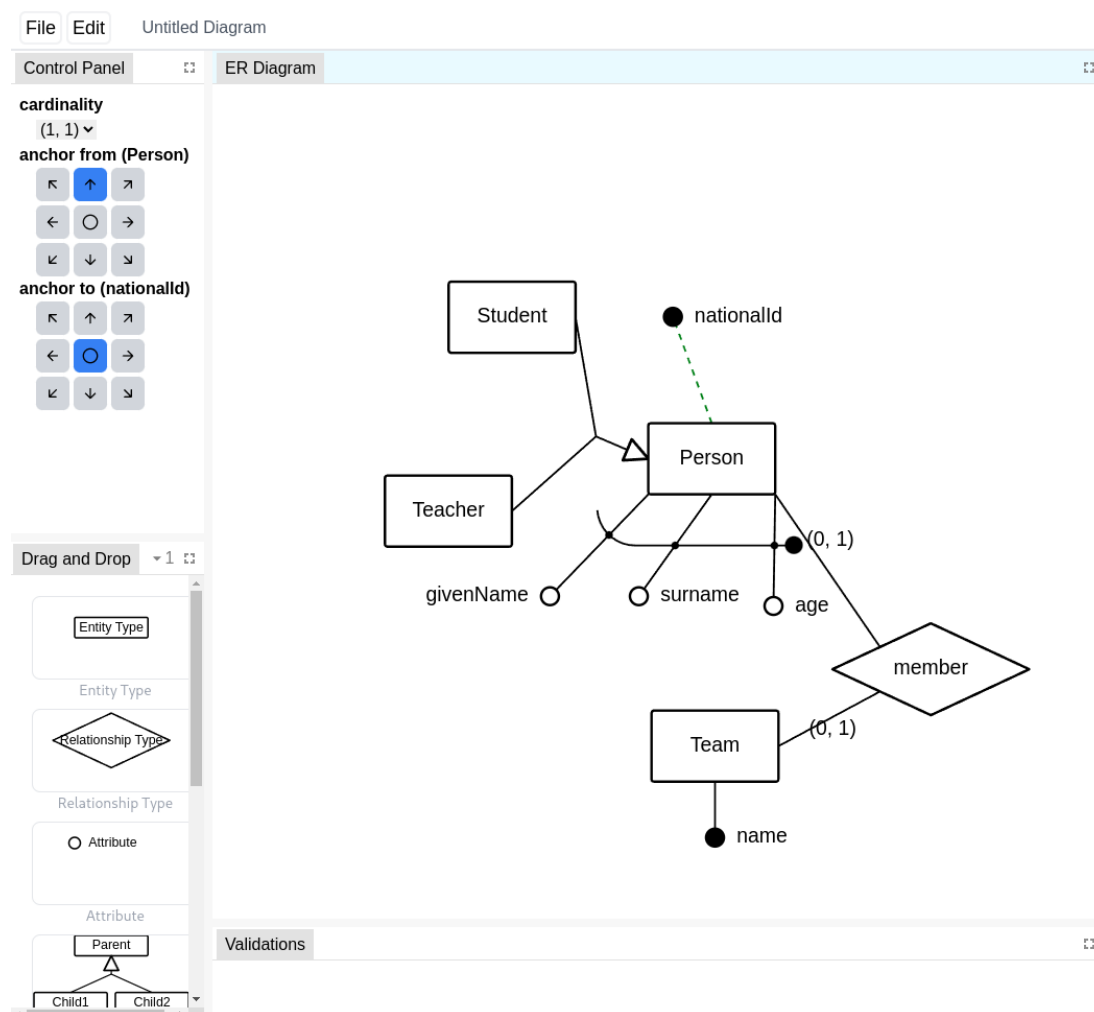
File Edit Untitled Diagram

Control Panel

cardinality
(1, 1)
anchor from (Person)
anchor to (nationalId)

Drag and Drop 1

Entity Type
Entity Type
Relationship Type
Relationship Type
Attribute
Attribute
Parent
Child1 Child2

ER Diagram

Student
nationalId
Person
Teacher
(0, 1)
givenName
surname
age
member
Team
(0, 1)
name

Validations